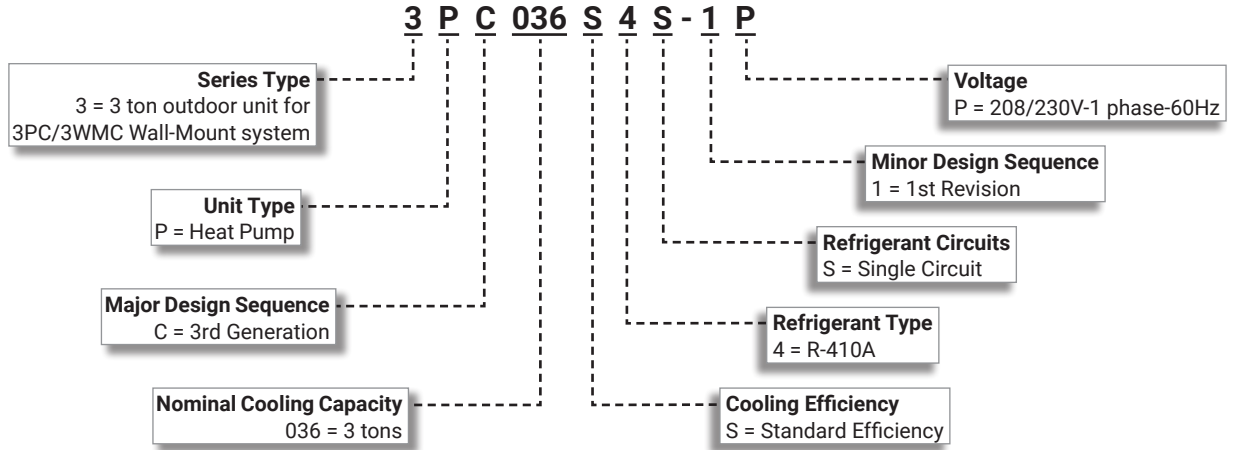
3 P C 036 S 4 S - 1 P

Series Type
3 = 3 ton outdoor unit for 3PC/3WMC Wall-Mount system

Unit Type
P = Heat Pump

Major Design Sequence
C = 3rd Generation

Nominal Cooling Capacity
036 = 3 tons

Voltage
P = 208/230V-1 phase-60Hz

Minor Design Sequence
1 = 1st Revision

Refrigerant Circuits
S = Single Circuit

Refrigerant Type
4 = R-410A

Cooling Efficiency
S = Standard Efficiency